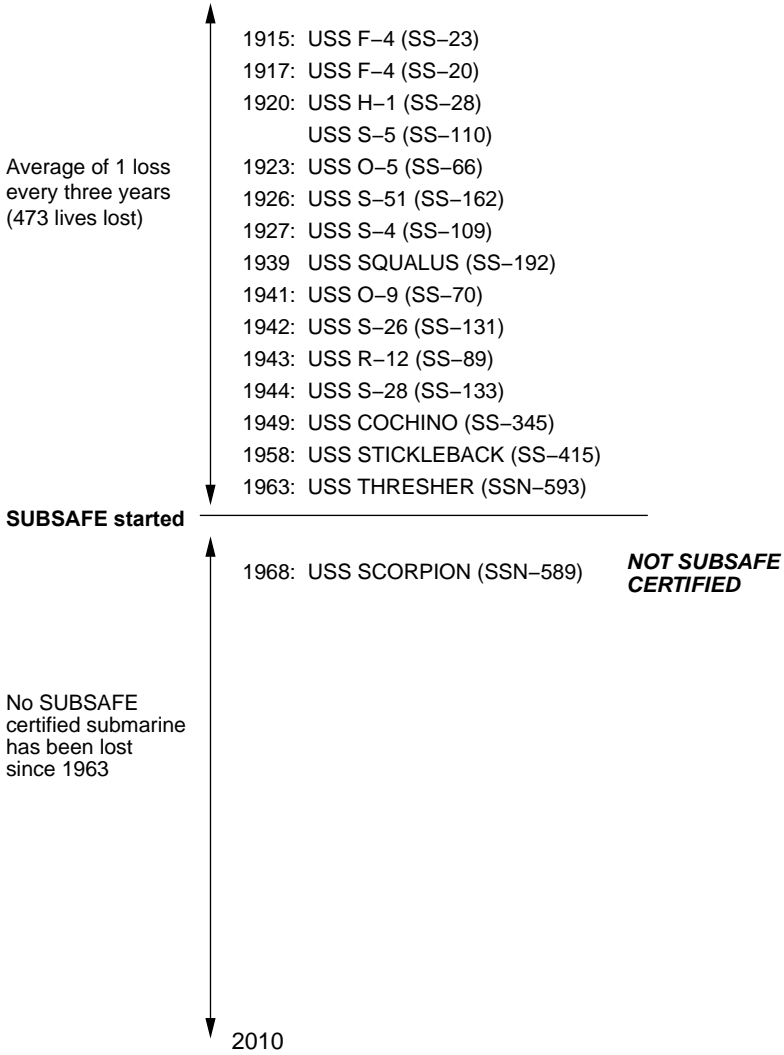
Average of 1 loss every three years (473 lives lost)

1915: USS F–4 (SS–23)
1917: USS F–4 (SS–20)
1920: USS H–1 (SS–28)
USS S–5 (SS–110)
1923: USS O–5 (SS–66)
1926: USS S–51 (SS–162)
1927: USS S–4 (SS–109)
1939 USS SQUALUS (SS–192)
1941: USS O–9 (SS–70)
1942: USS S–26 (SS–131)
1943: USS R–12 (SS–89)
1944: USS S–28 (SS–133)
1949: USS COCHINO (SS–345)
1958: USS STICKLEBACK (SS–415)
1963: USS THRESHER (SSN–593)

**SUBSAFE started**

1968: USS SCORPION (SSN–589)

***NOT SUBSAFE CERTIFIED***

No SUBSAFE certified submarine has been lost since 1963

2010